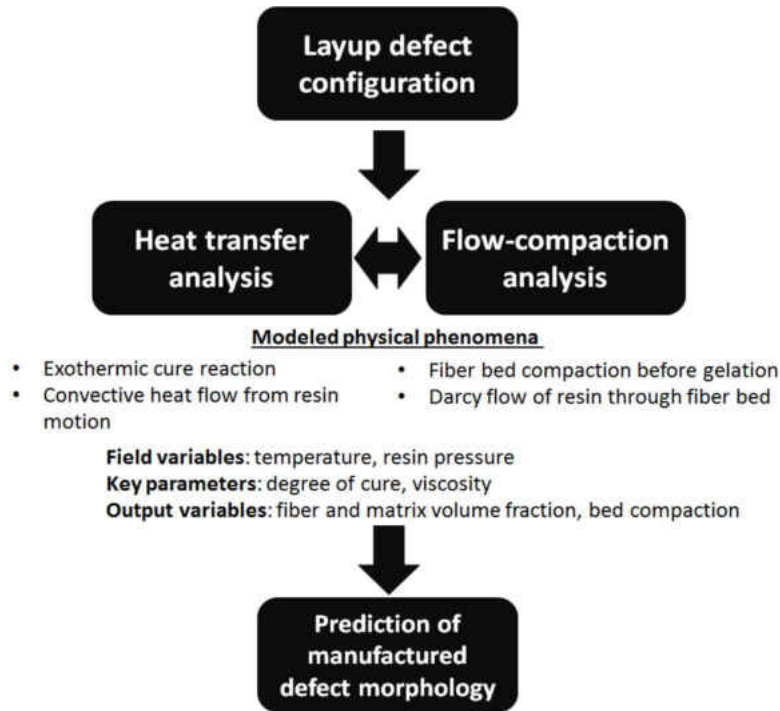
Layup defect configuration

Heat transfer analysis

Flow-compaction analysis

Modeled physical phenomena

- Exothermic cure reaction
- Convective heat flow from resin motion

- Fiber bed compaction before gelation
- Darcy flow of resin through fiber bed

**Field variables**: temperature, resin pressure
**Key parameters**: degree of cure, viscosity
**Output variables**: fiber and matrix volume fraction, bed compaction

Prediction of manufactured defect morphology